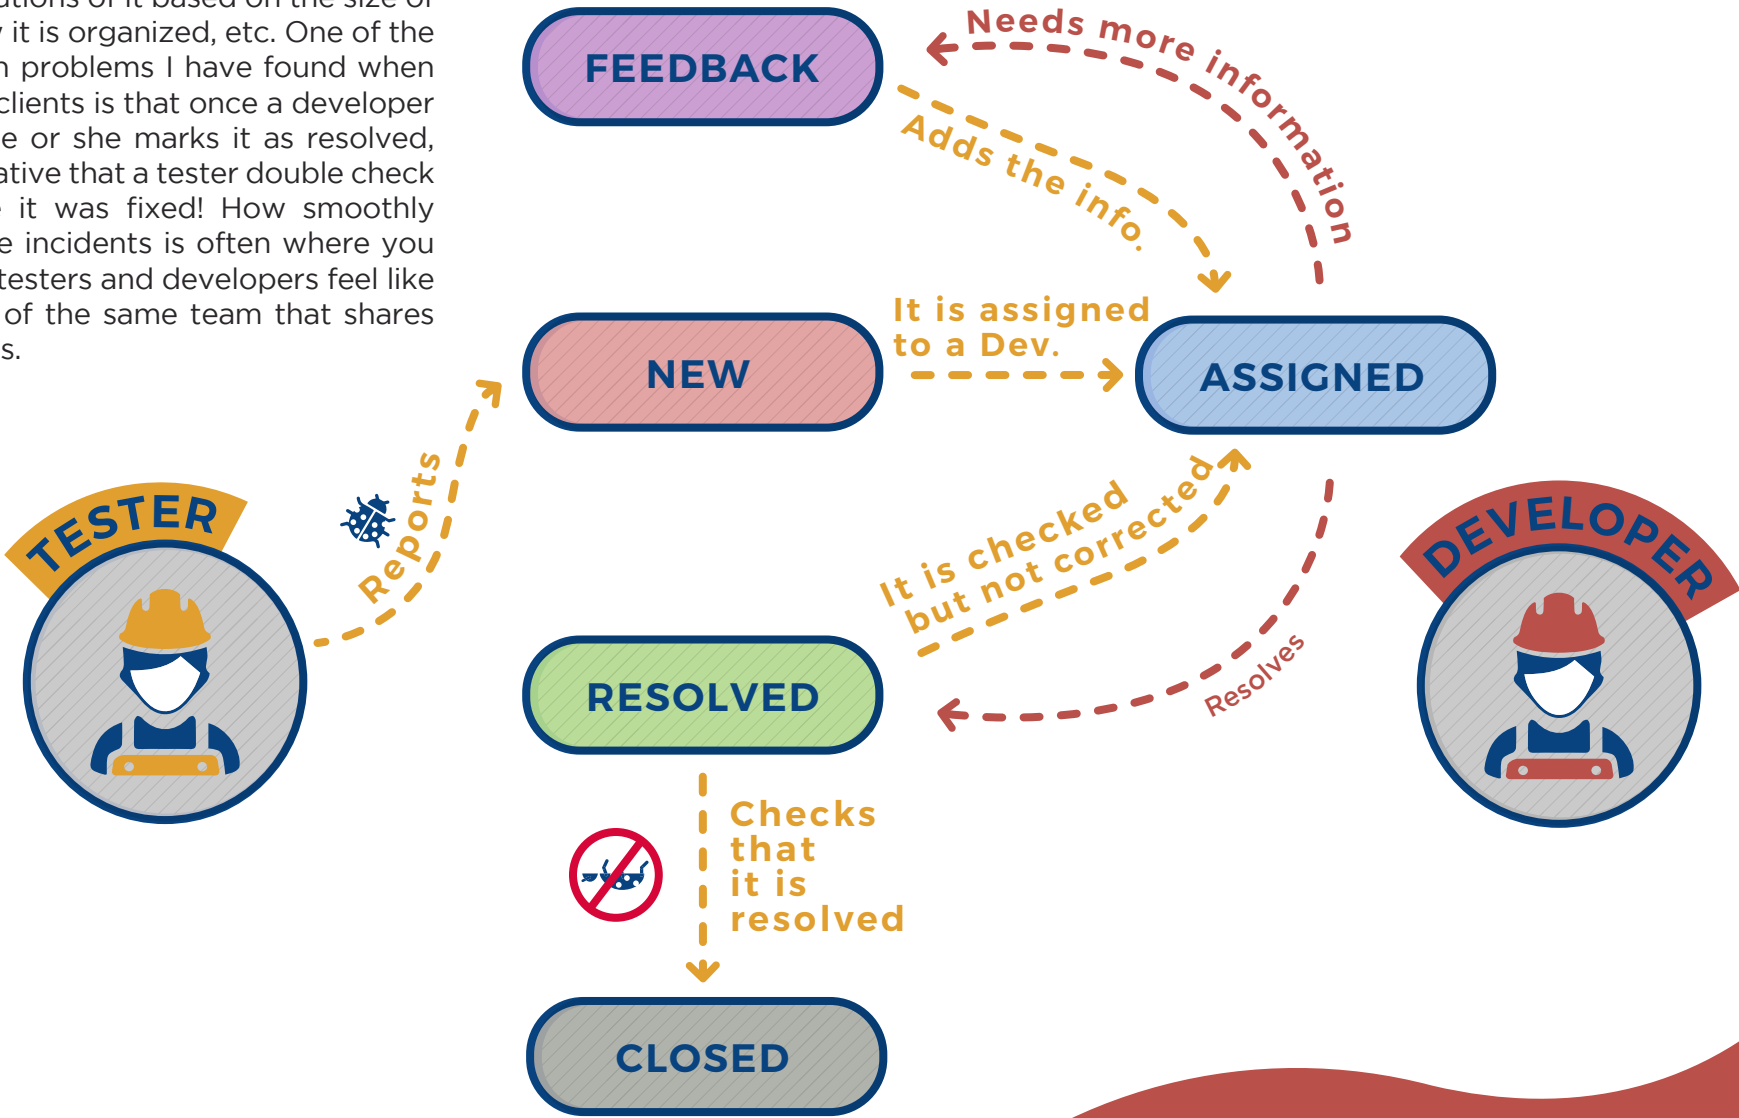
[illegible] it is organized, etc. One of the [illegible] problems I have found when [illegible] clients is that once a developer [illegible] he or she marks it as resolved, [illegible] ative that a tester double check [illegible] it was fixed! How smoothly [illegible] e incidents is often where you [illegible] testers and developers feel like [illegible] of the same team that shares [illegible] s.

FEEDBACK

Needs more information

Adds the info.

NEW

It is assigned to a Dev.

ASSIGNED

TESTER

Reports

It is checked but not corrected

DEVELOPER

Resolves

RESOLVED

Checks that it is resolved

CLOSED